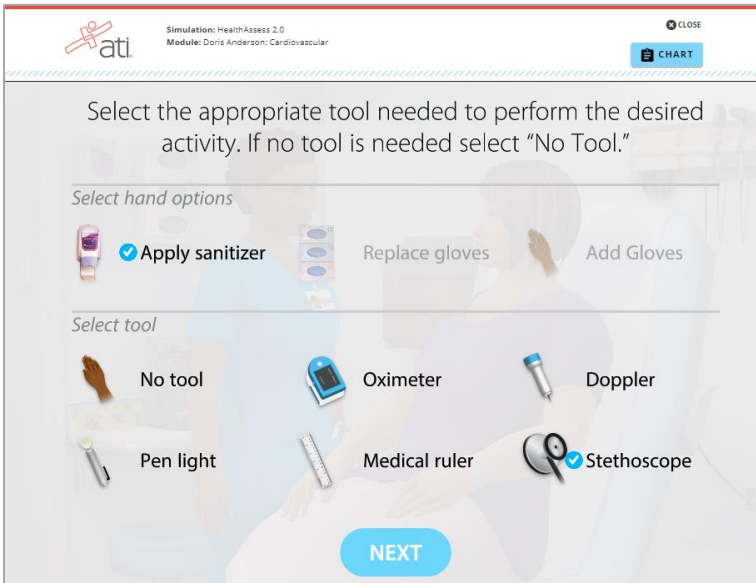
ati

Simulation: HealthAssess 2.0
Module: Doris Anderson: Cardiovascular

CLOSE

CHART

Select the appropriate tool needed to perform the desired activity. If no tool is needed select "No Tool."

Select hand options

Apply sanitizer

Replace gloves

Add Gloves

Select tool

No tool

Oximeter

Doppler

Pen light

Medical ruler

Stethoscope

NEXT